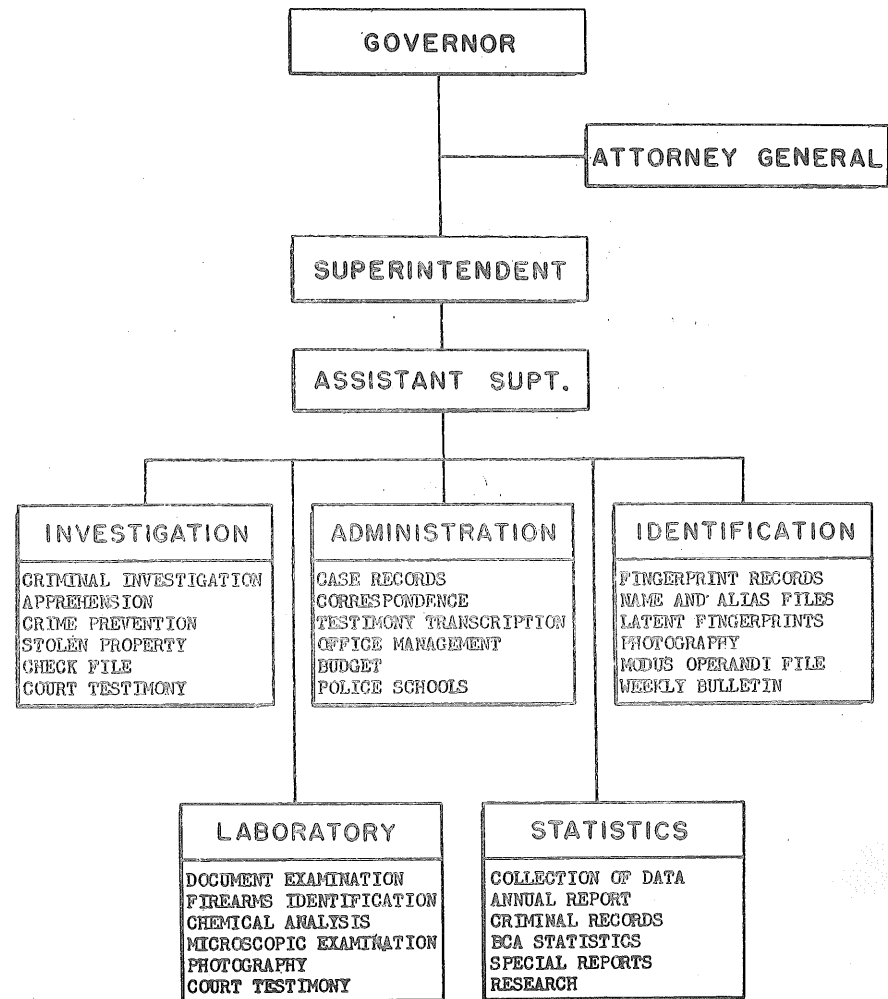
GOVERNOR

ATTORNEY GENERAL

SUPERINTENDENT

ASSISTANT SUPT.

INVESTIGATION

CRIMINAL INVESTIGATION
APPREHENSION
CRIME PREVENTION
STOLEN PROPERTY
CHECK FILE
COURT TESTIMONY

ADMINISTRATION

CASE RECORDS
CORRESPONDENCE
TESTIMONY TRANSCRIPTION
OFFICE MANAGEMENT
BUDGET
POLICE SCHOOLS

IDENTIFICATION

FINGERPRINT RECORDS
NAME AND ALIAS FILES
LATENT FINGERPRINTS
PHOTOGRAPHY
MODUS OPERANDI FILE
WEEKLY BULLETIN

LABORATORY

DOCUMENT EXAMINATION
FIREARMS IDENTIFICATION
CHEMICAL ANALYSIS
MICROSCOPIC EXAMINATION
PHOTOGRAPHY
COURT TESTIMONY

STATISTICS

COLLECTION OF DATA
ANNUAL REPORT
CRIMINAL RECORDS
BCA STATISTICS
SPECIAL REPORTS
RESEARCH